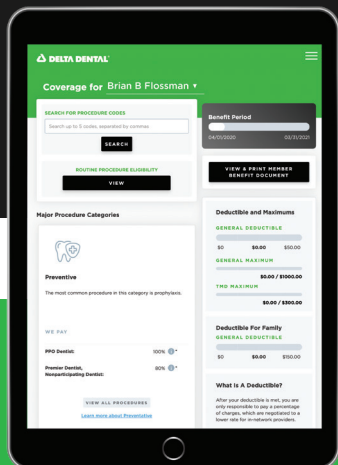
DELTA DENTAL

Coverage for Brian B Flossman ▾

SEARCH FOR PROCEDURE CODES

Search up to 5 codes, separated by commas

SEARCH

ROUTINE PROCEDURE ELIGIBILITY

VIEW

Benefit Period

04/01/2020 03/31/2021

VIEW & PRINT MEMBER BENEFIT DOCUMENT

Major Procedure Categories

Preventive

The most common procedure in this category is prophylaxis.

WE PAY

PPO Dentist: 100%

Premier Dentist, Nonparticipating Dentist: 80%

VIEW ALL PROCEDURES

Learn more about Preventive

Deductible and Maximums

GENERAL DEDUCTIBLE

$0 $0.00 $50.00

GENERAL MAXIMUM

$0.00 / $1000.00

TMD MAXIMUM

$0.00 / $300.00

Deductible For Family

GENERAL DEDUCTIBLE

$0 $0.00 $150.00

What Is A Deductible?

After your deductible is met, you are only responsible to pay a percentage of charges, which are negotiated to a lower rate for in-network providers.